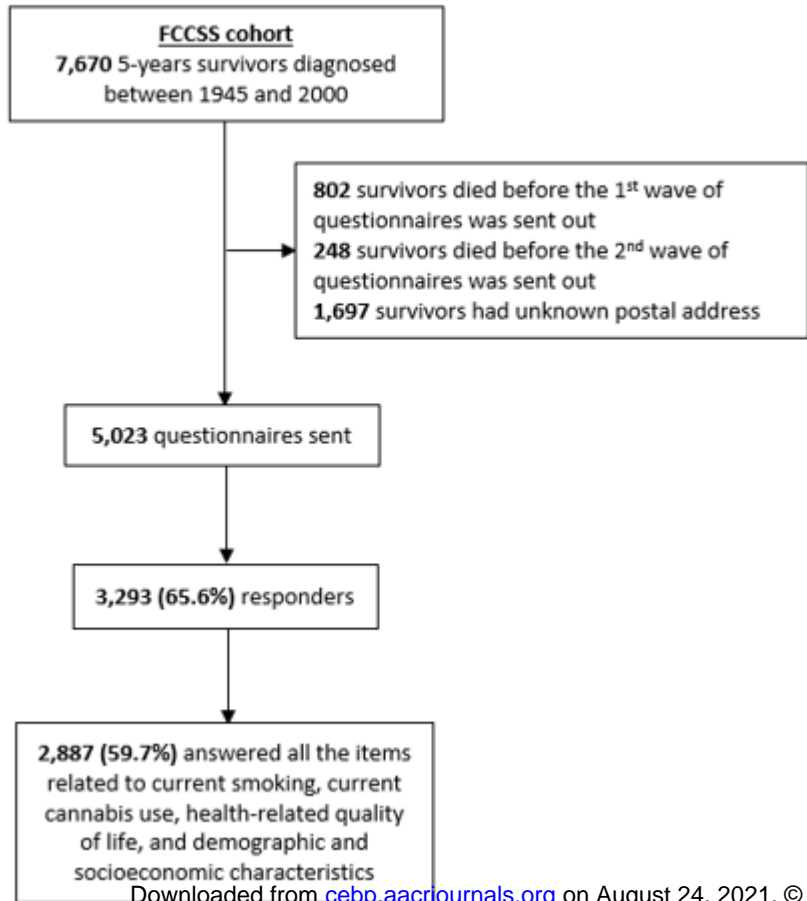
FCCSS cohort
7,670 5-years survivors diagnosed between 1945 and 2000

802 survivors died before the 1st wave of questionnaires was sent out
248 survivors died before the 2nd wave of questionnaires was sent out
1,697 survivors had unknown postal address

5,023 questionnaires sent

3,293 (65.6%) responders

2,887 (59.7%) answered all the items related to current smoking, current cannabis use, health-related quality of life, and demographic and socioeconomic characteristics

Downloaded from cebp.aacrjournals.org on August 24, 2021. ©